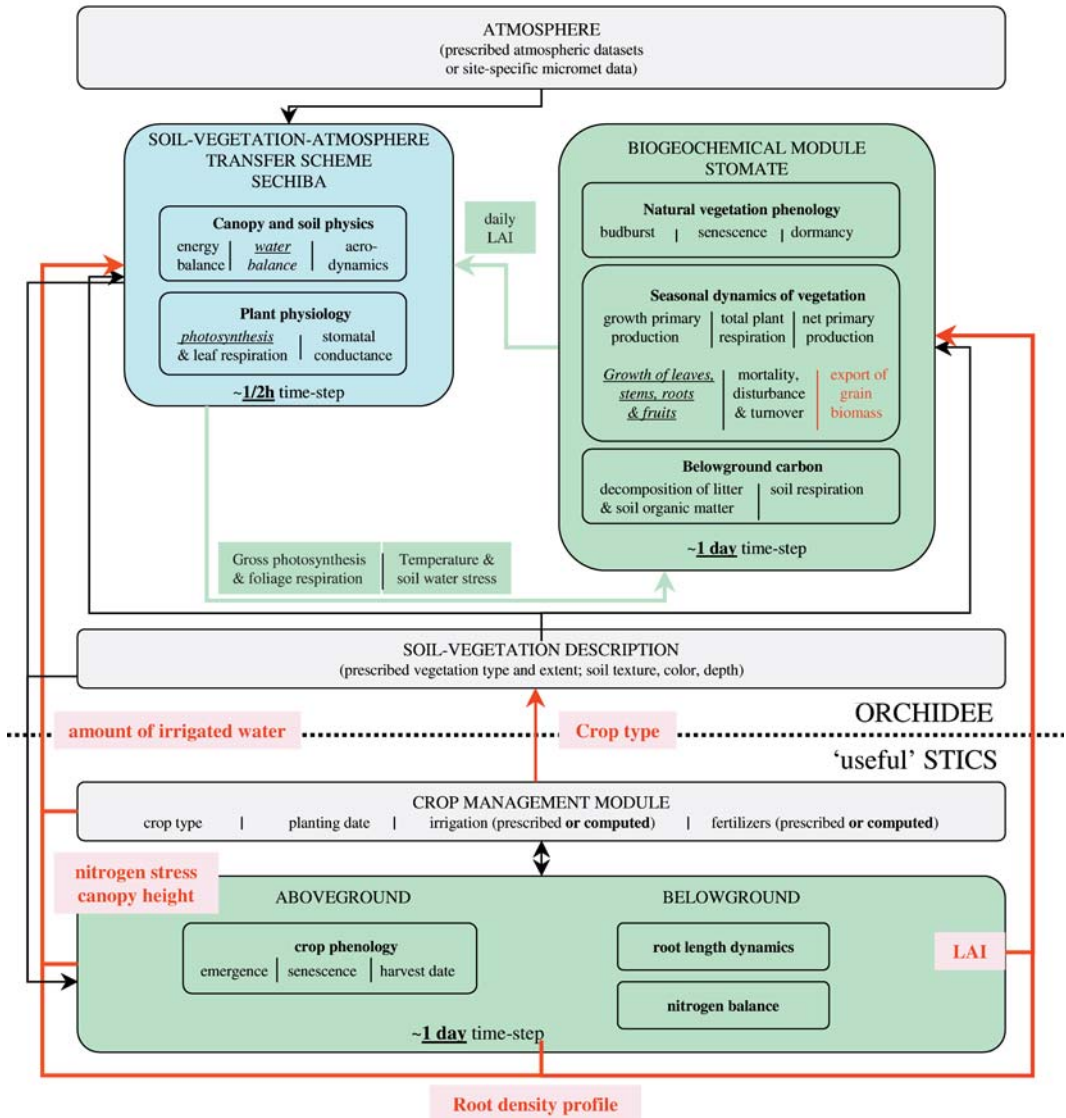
ATMOSPHERE
(prescribed atmospheric datasets or site-specific micromet data)

SOIL-VEGETATION-ATMOSPHERE TRANSFER SCHEME
SECHIBA

Canopy and soil physics
energy balance | water balance | aero-dynamics

Plant physiology
photosynthesis & leaf respiration | stomatal conductance

~1/2h time-step

daily LAI

BIOGEOCHEMICAL MODULE
STOMATE

Natural vegetation phenology
budburst | senescence | dormancy

Seasonal dynamics of vegetation
growth primary production | total plant respiration | net primary production

Growth of leaves, stems, roots & fruits | mortality, disturbance & turnover | export of grain biomass

Belowground carbon
decomposition of litter & soil organic matter | soil respiration

~1 day time-step

Gross photosynthesis & foliage respiration | Temperature & soil water stress

SOIL-VEGETATION DESCRIPTION
(prescribed vegetation type and extent; soil texture, color, depth)

ORCHIDEE

amount of irrigated water

Crop type

'useful' STICS

CROP MANAGEMENT MODULE
crop type | planting date | irrigation (prescribed or computed) | fertilizers (prescribed or computed)

nitrogen stress
canopy height

ABOVEGROUND

crop phenology
emergence | senescence | harvest date

BELOWGROUND

root length dynamics

nitrogen balance

LAI

~1 day time-step

Root density profile